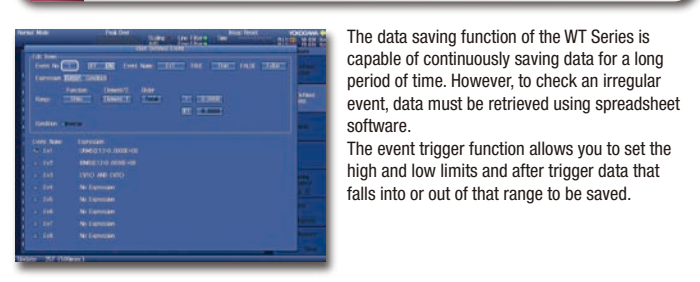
The data saving function of the WT Series is capable of continuously saving data for a long period of time. However, to check an irregular event, data must be retrieved using spreadsheet software.
The event trigger function allows you to set the high and low limits and after trigger data that falls into or out of that range to be saved.